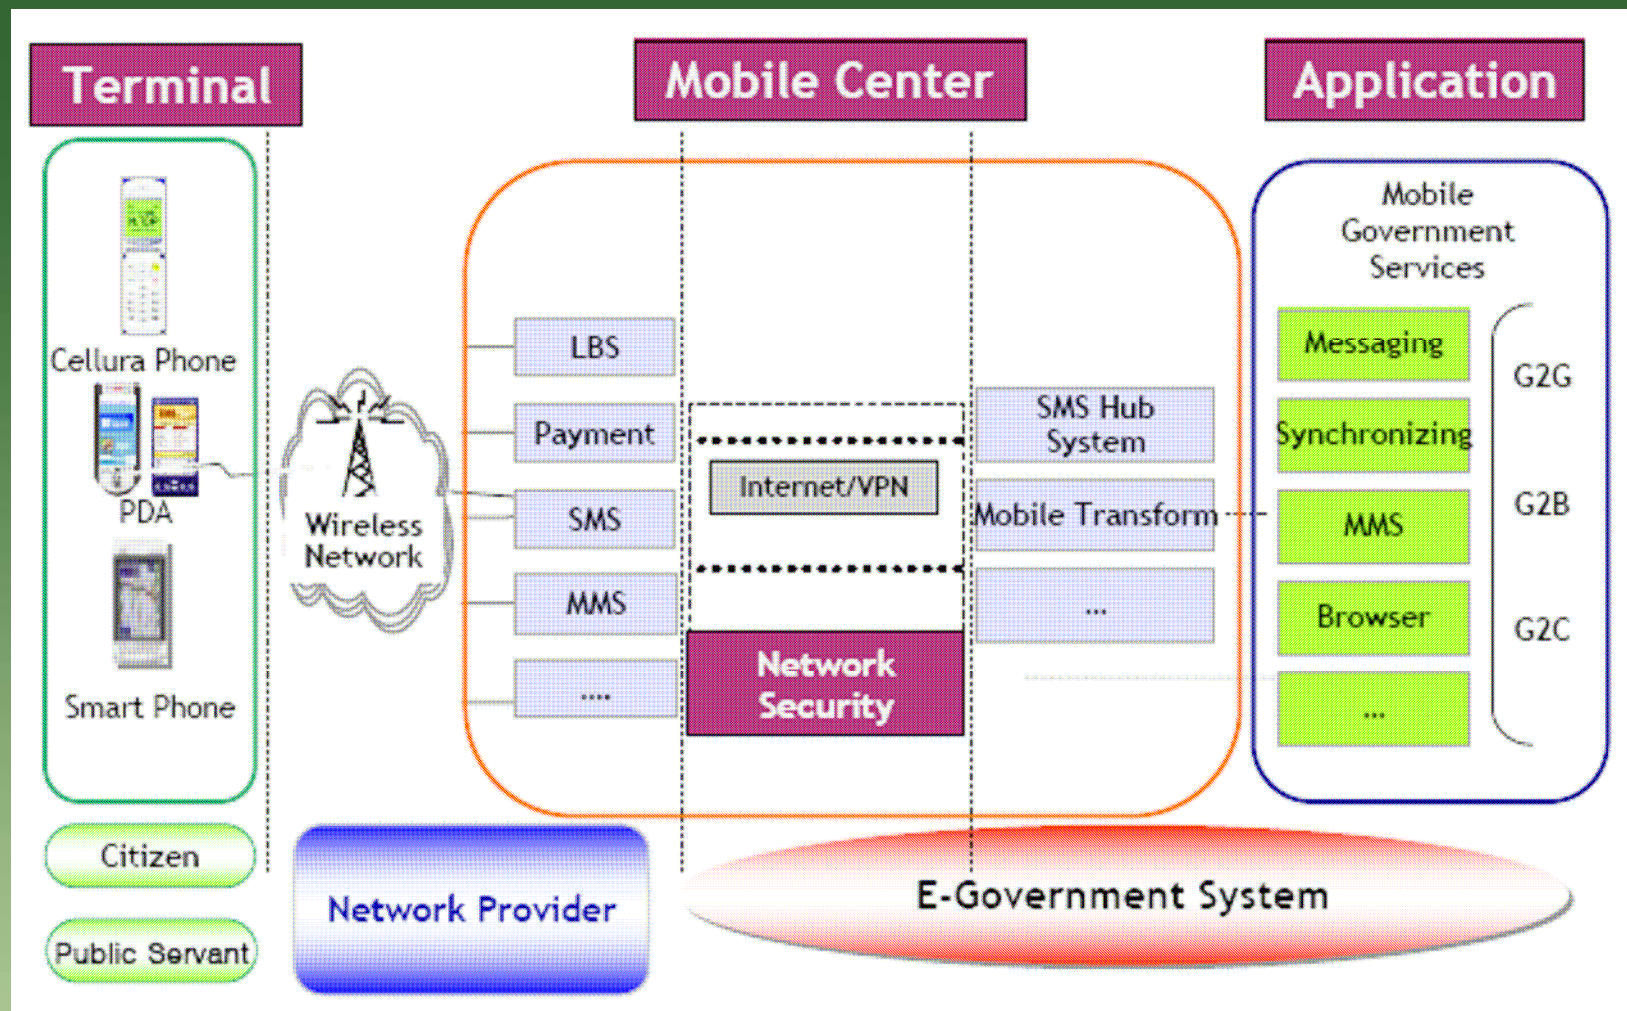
Terminal

Mobile Center

Application

Cellura Phone

PDA

Smart Phone

Wireless Network

LBS

Payment

SMS

MMS

....

Internet/VPN

Network Security

SMS Hub System

Mobile Transform

...

Mobile Government Services

Messaging

Synchronizing

MMS

Browser

...

G2G

G2B

G2C

Citizen

Public Servant

Network Provider

E-Government System